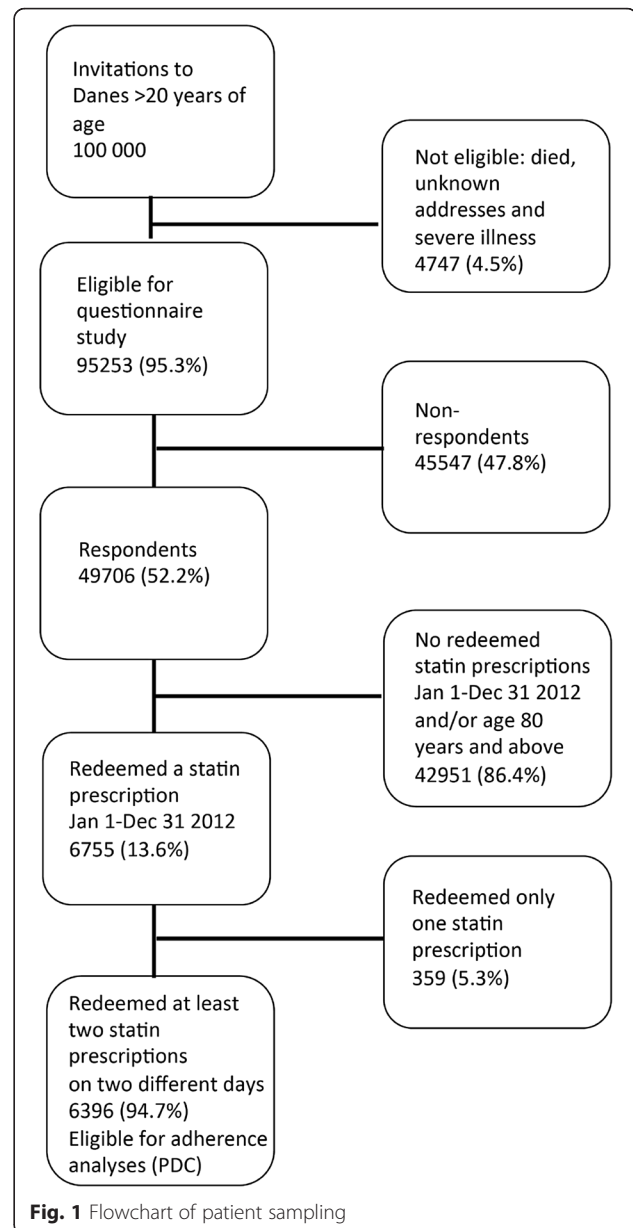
Invitations to Danes >20 years of age
100 000

Not eligible: died, unknown addresses and severe illness
4747 (4.5%)

Eligible for questionnaire study
95253 (95.3%)

Non-respondents
45547 (47.8%)

Respondents
49706 (52.2%)

No redeemed statin prescriptions Jan 1-Dec 31 2012 and/or age 80 years and above
42951 (86.4%)

Redeemed a statin prescription
Jan 1-Dec 31 2012
6755 (13.6%)

Redeemed only one statin prescription
359 (5.3%)

Redeemed at least two statin prescriptions on two different days
6396 (94.7%)
Eligible for adherence analyses (PDC)

Fig. 1 Flowchart of patient sampling